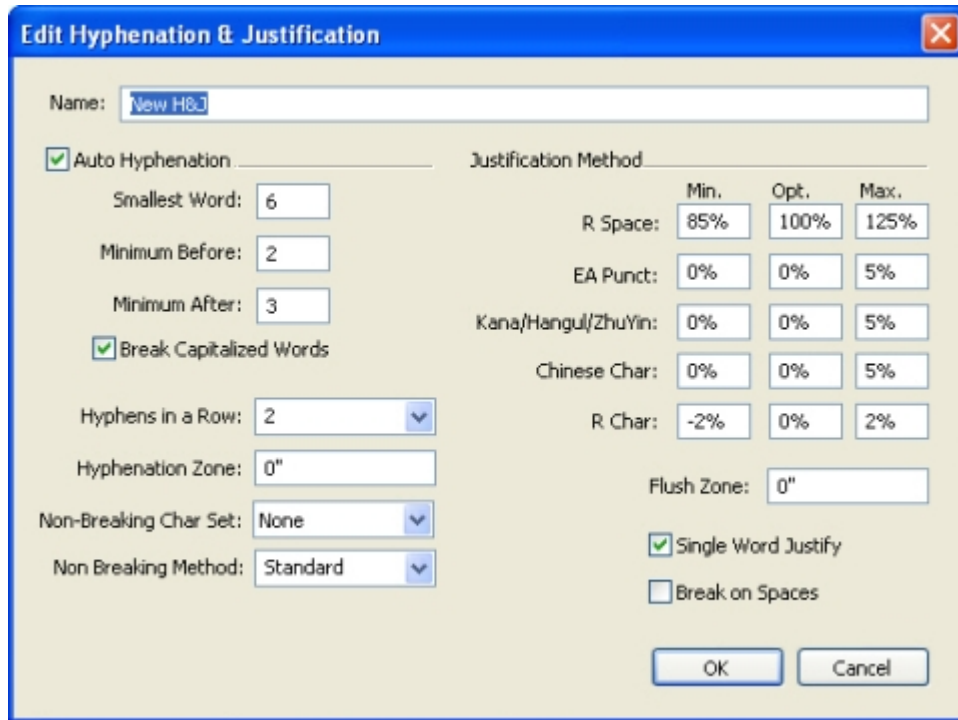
Edit Hyphenation & Justification

Name: New H&J

Auto Hyphenation

Smallest Word: 6

Minimum Before: 2

Minimum After: 3

Break Capitalized Words

Hyphens in a Row: 2

Hyphenation Zone: 0"

Non-Breaking Char Set: None

Non Breaking Method: Standard

Justification Method

| | Min. | Opt. | Max. |
|---|---|---|---|
| R Space: | 85% | 100% | 125% |
| EA Punct: | 0% | 0% | 5% |
| Kana/Hangul/ZhuYin: | 0% | 0% | 5% |
| Chinese Char: | 0% | 0% | 5% |
| R Char: | -2% | 0% | 2% |

Flush Zone: 0"

Single Word Justify

Break on Spaces

OK

Cancel